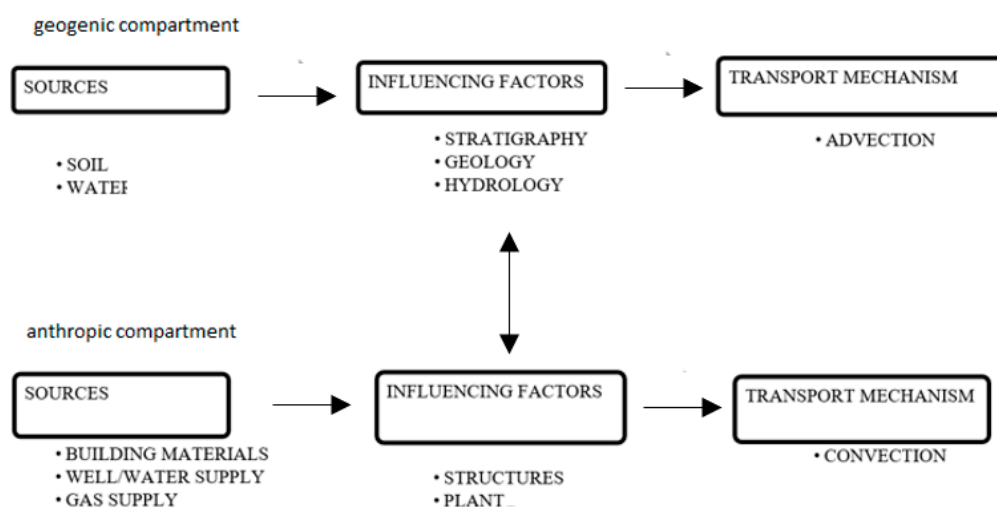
geogenic compartment

SOURCES

• SOIL
• WATEI

INFLUENCING FACTORS

• STRATIGRAPHY
• GEOLOGY
• HYDROLOGY

TRANSPORT MECHANISM

• ADVECTION

anthropic compartment

SOURCES

• BUILDING MATERIALS
• WELL/WATER SUPPLY
• GAS SUPPLY

INFLUENCING FACTORS

• STRUCTURES
• PLANT_

TRANSPORT MECHANISM

• CONVECTION